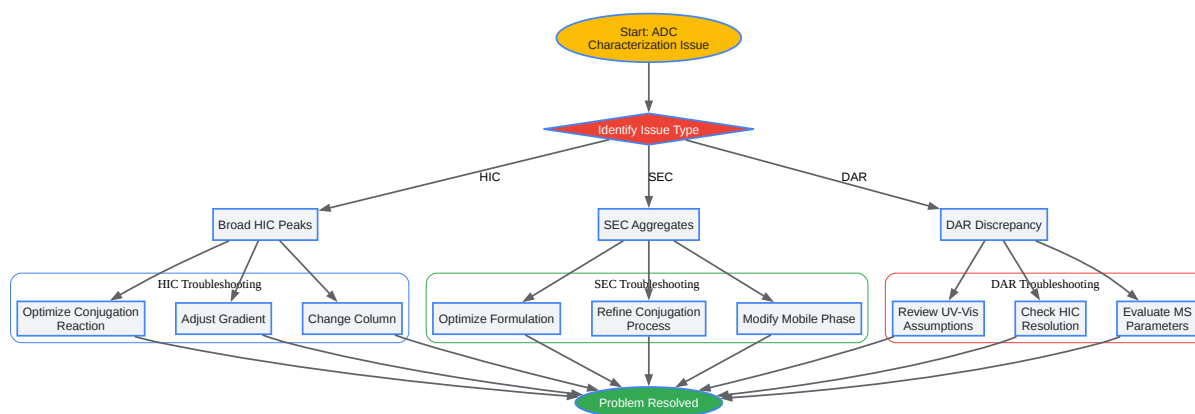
Start: ADC Characterization Issue

Identify Issue Type

HIC

SEC

DAR

Broad HIC Peaks

SEC Aggregates

DAR Discrepancy

HIC Troubleshooting

Optimize Conjugation Reaction

Adjust Gradient

Change Column

SEC Troubleshooting

Optimize Formulation

Refine Conjugation Process

Modify Mobile Phase

DAR Troubleshooting

Review UV-Vis Assumptions

Check HIC Resolution

Evaluate MS Parameters

Problem Resolved